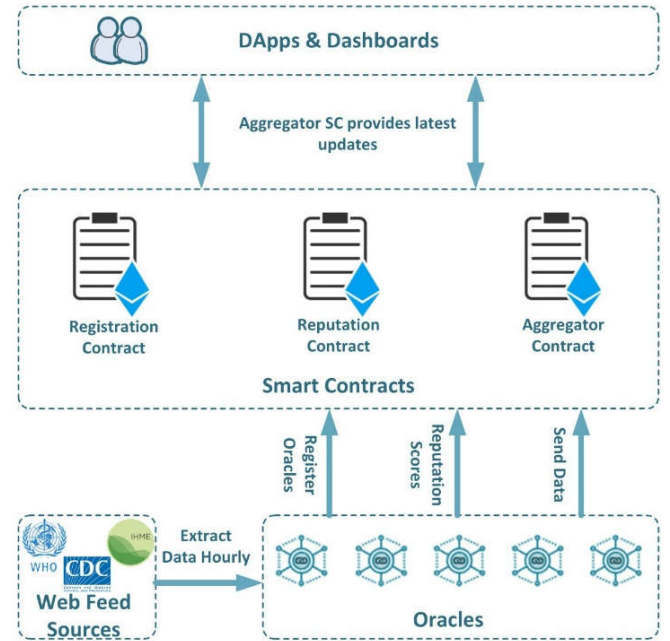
DApps & Dashboards

Aggregator SC provides latest updates

Registration Contract

Reputation Contract

Aggregator Contract

Smart Contracts

Register Oracles

Reputation Scores

Send Data

WHO

CDC

IHME

Web Feed Sources

Extract Data Hourly

Oracles